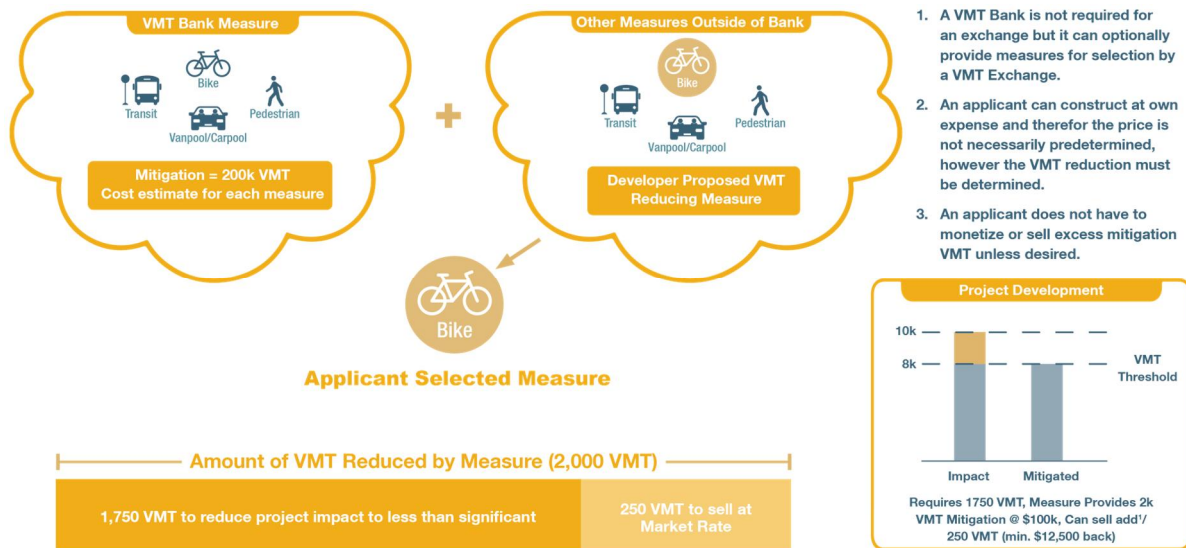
VMT Bank Measure

Transit

Bike

Pedestrian

Vanpool/Carpool

Mitigation = 200k VMT
Cost estimate for each measure

+

Other Measures Outside of Bank

Bike

Transit

Pedestrian

Vanpool/Carpool

Developer Proposed VMT Reducing Measure

Bike

Applicant Selected Measure

1. A VMT Bank is not required for an exchange but it can optionally provide measures for selection by a VMT Exchange.

2. An applicant can construct at own expense and therefor the price is not necessarily predetermined, however the VMT reduction must be determined.

3. An applicant does not have to monetize or sell excess mitigation VMT unless desired.

Project Development

10k

8k

VMT Threshold

Impact

Mitigated

Requires 1750 VMT, Measure Provides 2k VMT Mitigation @ $100k, Can sell add'l 250 VMT (min. $12,500 back)

Amount of VMT Reduced by Measure (2,000 VMT)

1,750 VMT to reduce project impact to less than significant

250 VMT to sell at Market Rate